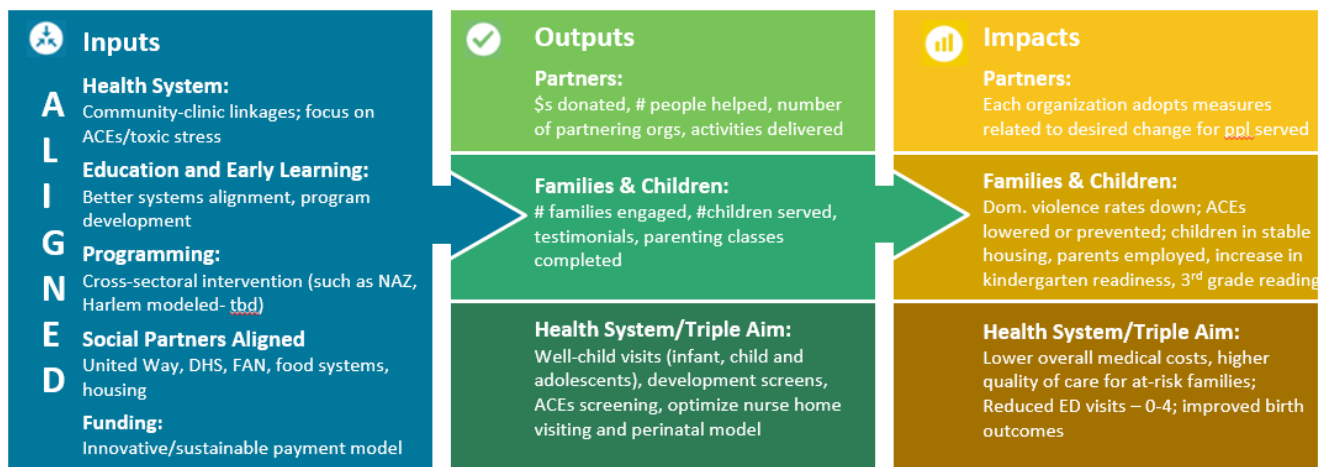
Inputs

A L I G N E D

Health System:
Community-clinic linkages; focus on ACEs/toxic stress

Education and Early Learning:
Better systems alignment, program development

Programming:
Cross-sectoral intervention (such as NAZ, Harlem modeled- tbd)

Social Partners Aligned
United Way, DHS, FAN, food systems, housing

Funding:
Innovative/sustainable payment model

Outputs

Partners:
$s donated, # people helped, number of partnering orgs, activities delivered

Families & Children:
# families engaged, #children served, testimonials, parenting classes completed

Health System/Triple Aim:
Well-child visits (infant, child and adolescents), development screens, ACEs screening, optimize nurse home visiting and perinatal model

Impacts

Partners:
Each organization adopts measures related to desired change for ppl served

Families & Children:
Dom. violence rates down; ACEs lowered or prevented; children in stable housing, parents employed, increase in kindergarten readiness, 3$^{rd}$ grade reading

Health System/Triple Aim:
Lower overall medical costs, higher quality of care for at-risk families; Reduced ED visits – 0-4; improved birth outcomes